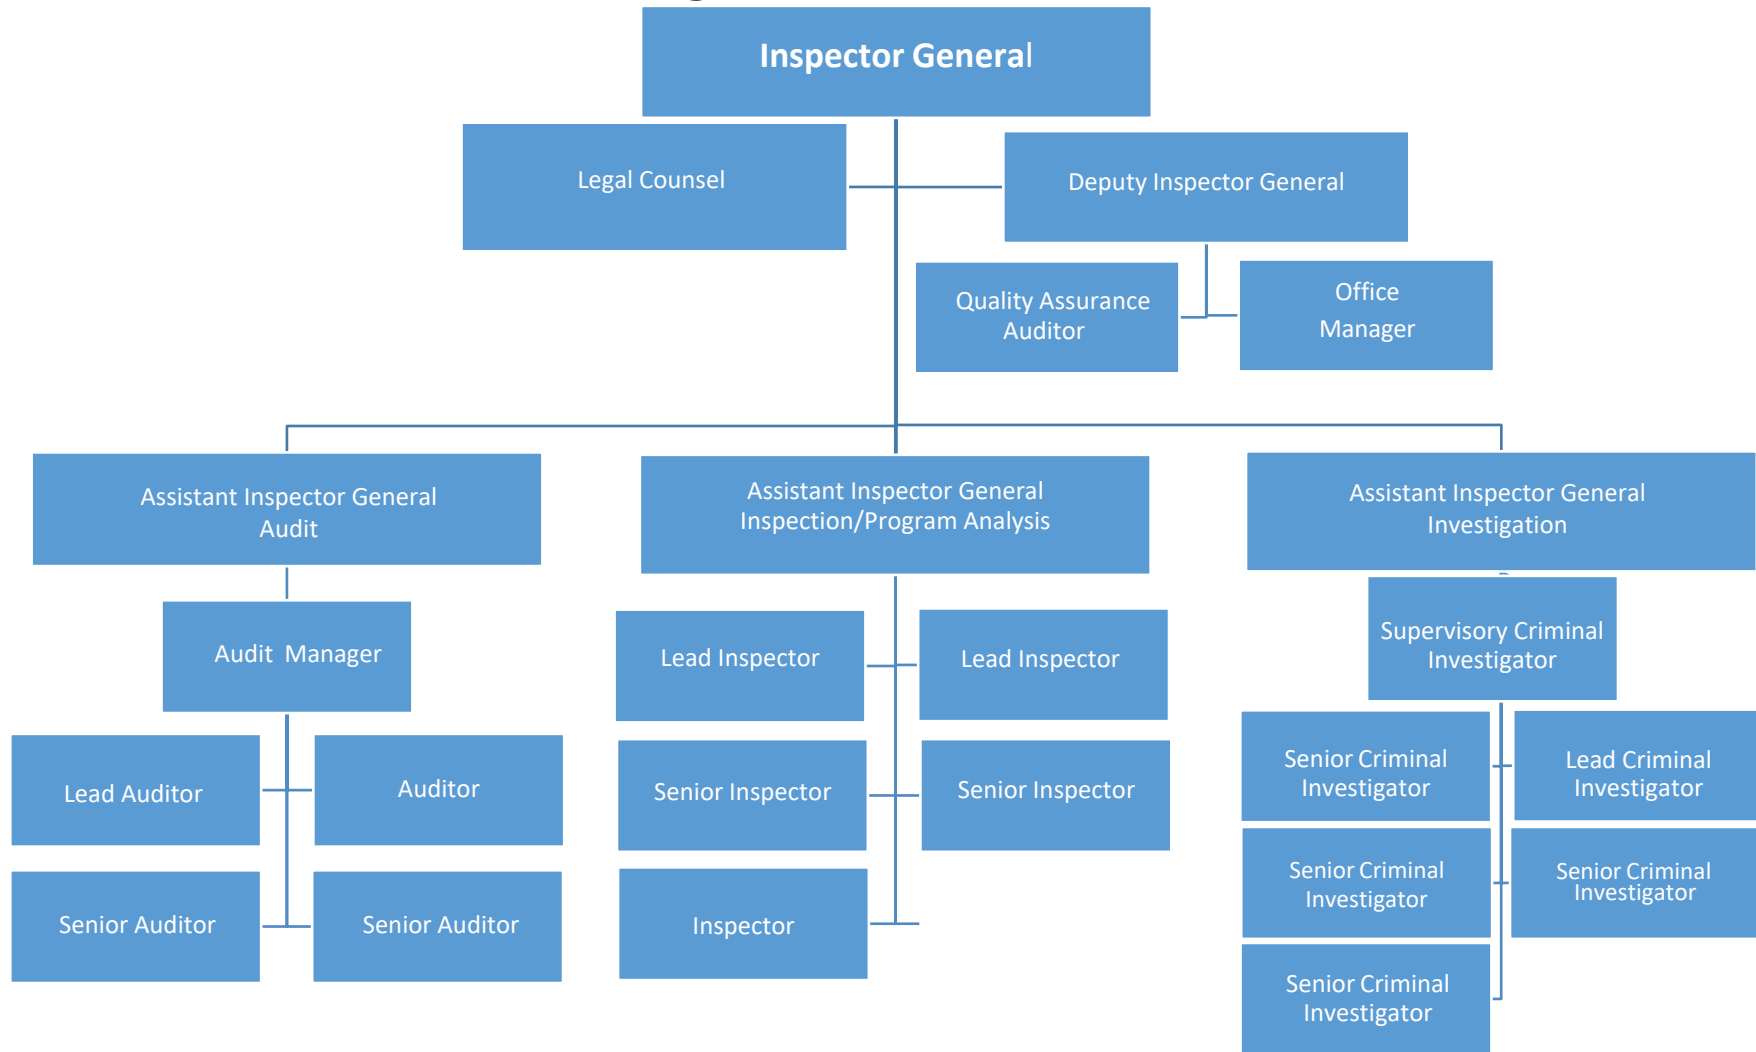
Inspector General

Legal Counsel

Deputy Inspector General

Quality Assurance Auditor

Office Manager

Assistant Inspector General Audit

Assistant Inspector General Inspection/Program Analysis

Assistant Inspector General Investigation

Audit Manager

Lead Auditor

Auditor

Senior Auditor

Senior Auditor

Lead Inspector

Lead Inspector

Senior Inspector

Senior Inspector

Inspector

Supervisory Criminal Investigator

Senior Criminal Investigator

Lead Criminal Investigator

Senior Criminal Investigator

Senior Criminal Investigator

Senior Criminal Investigator